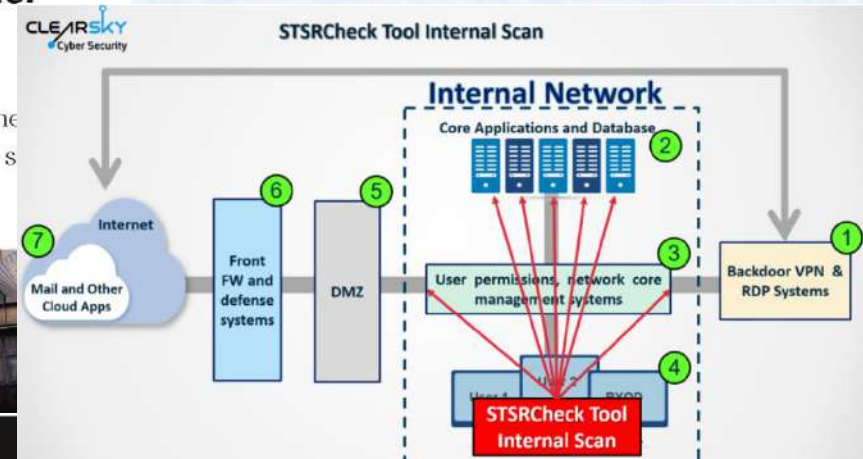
CLEARSKY
Cyber Security

STSRCheck Tool Internal Scan

Internal Network

Core Applications and Database

2

Internet

7

Mail and Other Cloud Apps

6

Front FW and defense systems

5

DMZ

3

User permissions, network core management systems

1

Backdoor VPN & RDP Systems

4

User 1

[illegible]

BYOD

STSRCheck Tool Internal Scan

ne
s